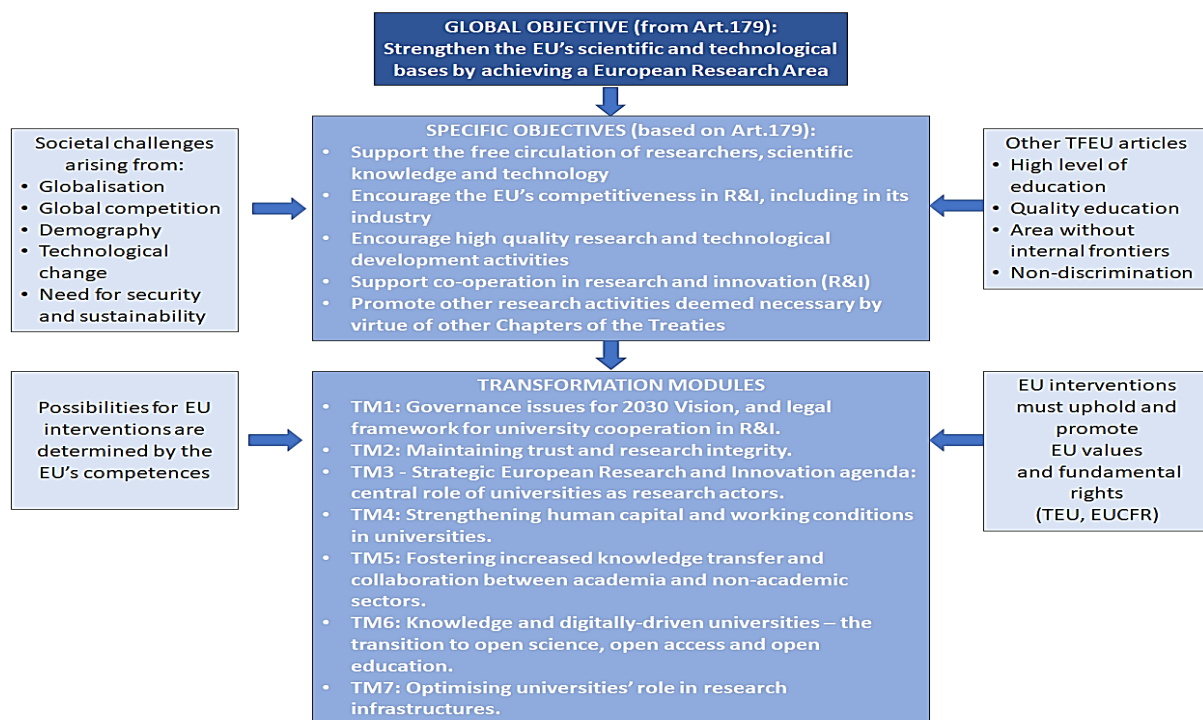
GLOBAL OBJECTIVE (from Art.179):
Strengthen the EU's scientific and technological bases by achieving a European Research Area

Societal challenges arising from:
- Globalisation
- Global competition
- Demography
- Technological change
- Need for security and sustainability

SPECIFIC OBJECTIVES (based on Art.179):
- Support the free circulation of researchers, scientific knowledge and technology
- Encourage the EU's competitiveness in R&I, including in its industry
- Encourage high quality research and technological development activities
- Support co-operation in research and innovation (R&I)
- Promote other research activities deemed necessary by virtue of other Chapters of the Treaties

Other TFEU articles
- High level of education
- Quality education
- Area without internal frontiers
- Non-discrimination

Possibilities for EU interventions are determined by the EU's competences

TRANSFORMATION MODULES
- TM1: Governance issues for 2030 Vision, and legal framework for university cooperation in R&I.
- TM2: Maintaining trust and research integrity.
- TM3 - Strategic European Research and Innovation agenda: central role of universities as research actors.
- TM4: Strengthening human capital and working conditions in universities.
- TM5: Fostering increased knowledge transfer and collaboration between academia and non-academic sectors.
- TM6: Knowledge and digitally-driven universities – the transition to open science, open access and open education.
- TM7: Optimising universities' role in research infrastructures.

EU interventions must uphold and promote EU values and fundamental rights (TEU, EUCFR)